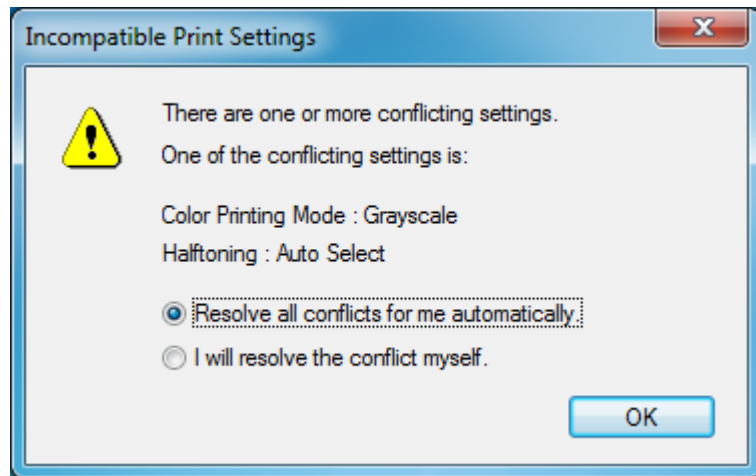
Incompatible Print Settings

There are one or more conflicting settings.

One of the conflicting settings is:

Color Printing Mode : Grayscale

Halftoning : Auto Select

Resolve all conflicts for me automatically.

I will resolve the conflict myself.

OK